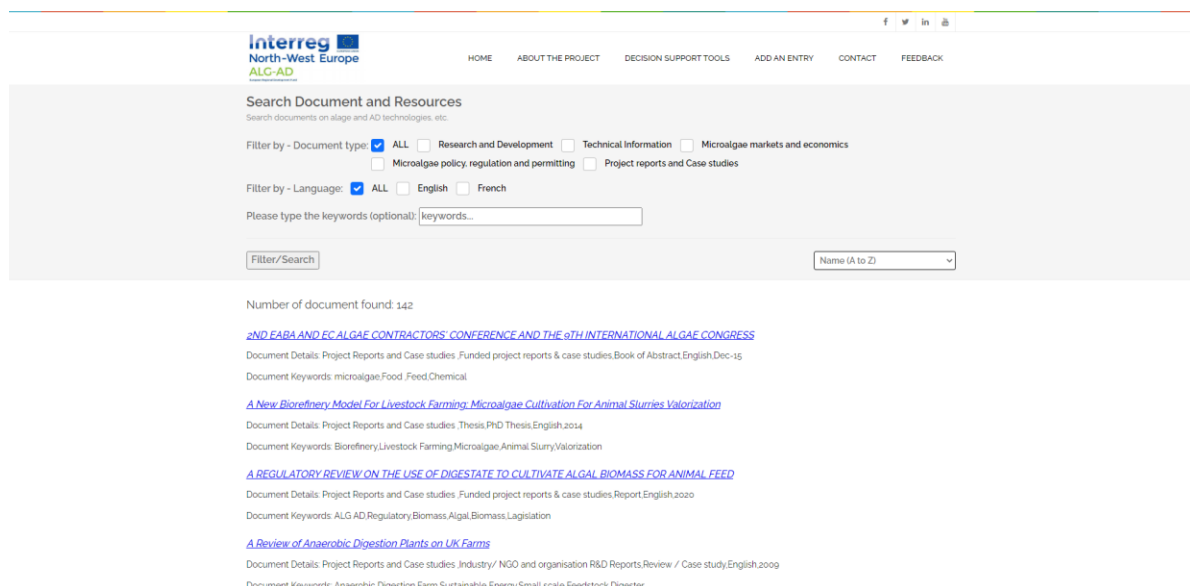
Interreg
North-West Europe
ALG-AD

HOME ABOUT THE PROJECT DECISION SUPPORT TOOLS ADD AN ENTRY CONTACT FEEDBACK

Search Document and Resources
Search documents on alage and AD technologies, etc.

Filter by - Document type: ALL Research and Development Technical Information Microalgae markets and economics Microalgae policy, regulation and permitting Project reports and Case studies

Filter by - Language: ALL English French

Please type the keywords (optional): keywords...

Filter/Search

Name (A to Z)

Number of document found: 142

2ND EABA AND EC ALGAE CONTRACTORS' CONFERENCE AND THE 9TH INTERNATIONAL ALGAE CONGRESS

Document Details: Project Reports and Case studies ,Funded project reports & case studies,Book of Abstract,English,Dec-15

Document Keywords: microalgae,Food ,Feed,Chemical

A New Biorefinery Model For Livestock Farming: Microalgae Cultivation For Animal Slurries Valorization

Document Details: Project Reports and Case studies ,Thesis,PhD Thesis,English,2014

Document Keywords: Biorefinery,Livestock Farming,Microalgae,Animal Slurry,Valorization

A REGULATORY REVIEW ON THE USE OF DIGESTATE TO CULTIVATE ALGAL BIOMASS FOR ANIMAL FEED

Document Details: Project Reports and Case studies ,Funded project reports & case studies,Report,English,2020

Document Keywords: ALG AD,Regulatory,Biomass,Algal,Biomass,Lagislation

A Review of Anaerobic Digestion Plants on UK Farms

Document Details: Project Reports and Case studies ,Industry/ NGO and organisation R&D Reports,Review / Case study,English,2009

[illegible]